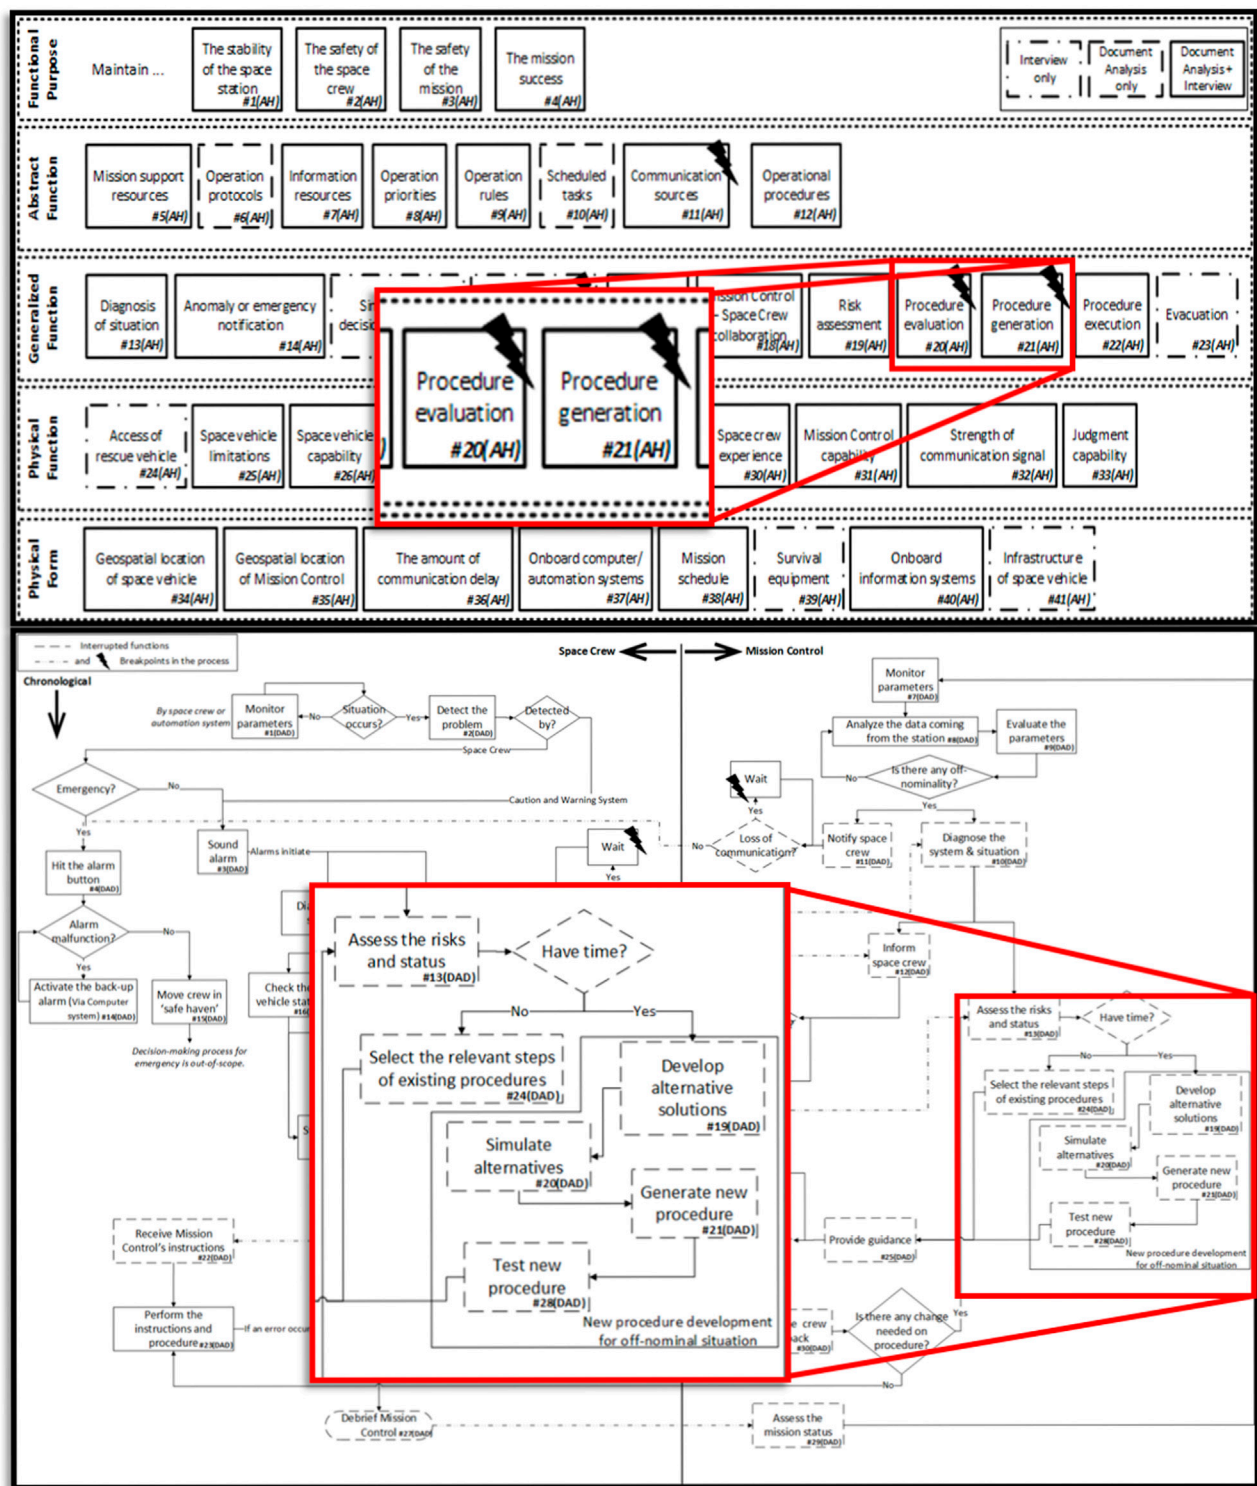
Functional Purpose

Maintain ...

The stability of the space station #1(AH)

The safety of the space crew #2(AH)

The safety of the mission #3(AH)

The mission success #4(AH)

Interview only

Document Analysis only

Document Analysis + Interview

Abstract Function

Mission support resources #5(AH)

Operation protocols #6(AH)

Information resources #7(AH)

Operation priorities #8(AH)

Operation rules #9(AH)

Scheduled tasks #10(AH)

Communication sources #11(AH)

Operational procedures #12(AH)

Generalized Function

Diagnosis of situation #13(AH)

Anomaly or emergency notification #14(AH)

Si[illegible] decis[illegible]

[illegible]ssion Control - Space Crew collaboration #18(AH)

Risk assessment #19(AH)

Procedure evaluation #20(AH)

Procedure generation #21(AH)

Procedure execution #22(AH)

Evacuation #23(AH)

Procedure evaluation #20(AH)

Procedure generation #21(AH)

Physical Function

Access of rescue vehicle #24(AH)

Space vehicle limitations #25(AH)

Space vehicle capability #26(AH)

Space crew experience #30(AH)

Mission Control capability #31(AH)

Strength of communication signal #32(AH)

Judgment capability #33(AH)

Physical Form

Geospatial location of space vehicle #34(AH)

Geospatial location of Mission Control #35(AH)

The amount of communication delay #36(AH)

Onboard computer/ automation systems #37(AH)

Mission schedule #38(AH)

Survival equipment #39(AH)

Onboard information systems #40(AH)

Infrastructure of space vehicle #41(AH)

Interrupted functions and Breakpoints in the process

Chronological

Space Crew

Mission Control

By space crew or automation system

Monitor parameters #1(DAD)

No

Situation occurs?

Yes

Detect the problem #2(DAD)

Detected by?

Space Crew

Emergency?

No

Caution and Warning System

Yes

Sound alarm #3(DAD)

Alarms initiate

Hit the alarm button #4(DAD)

Alarm malfunction?

No

Yes

Activate the back-up alarm (Via Computer system) #14(DAD)

Move crew in 'safe haven' #15(DAD)

Decision-making process for emergency is out-of-scope.

Check th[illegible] vehicle stat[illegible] #16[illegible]

Wait

Yes

Wait

Yes

No

Loss of communication?

Monitor parameters #7(DAD)

Analyze the data coming from the station #8(DAD)

Evaluate the parameters #9(DAD)

No

Is there any off-nominality?

Yes

Notify space crew #11(DAD)

Diagnose the system & situation #10(DAD)

Inform space crew #12(DAD)

Assess the risks and status #13(DAD)

Have time?

No

Yes

Select the relevant steps of existing procedures #24(DAD)

Develop alternative solutions #19(DAD)

Simulate alternatives #20(DAD)

Generate new procedure #21(DAD)

Test new procedure #28(DAD)

New procedure development for off-nominal situation

Receive Mission Control's instructions #22(DAD)

Perform the instructions and procedure #23(DAD)

If an error occu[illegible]

Provide guidance #25(DAD)

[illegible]e crew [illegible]ack #30(DAD)

Is there any change needed on procedure?

Yes

No

Debrief Mission Control #27(DAD)

Assess the mission status #29(DAD)